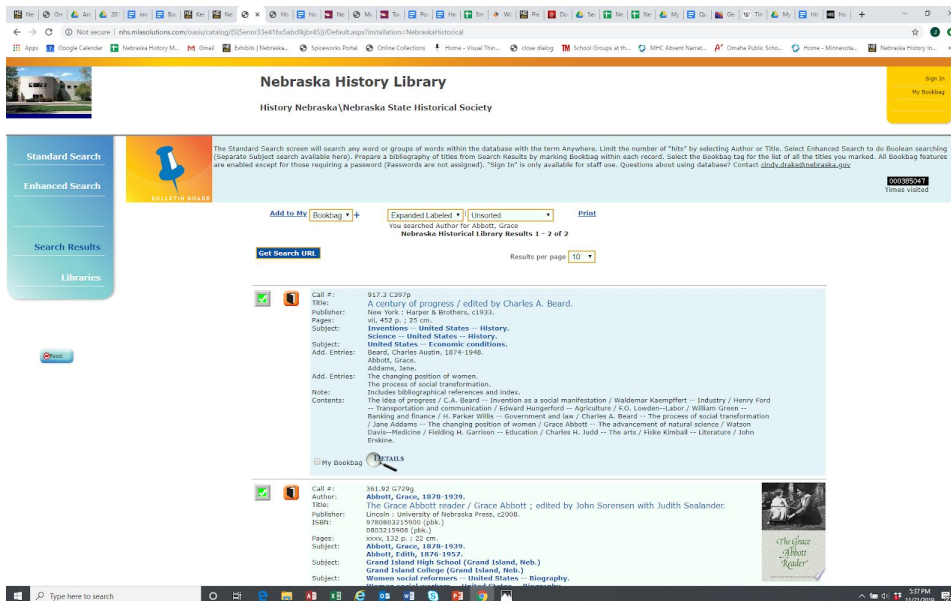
Ne | Gm | Ar | 39 | inv | Bo | Ke | Ne | × | Ho | Ho | Ne | Mc | To | Po | Ha | En | W | Pe | Do | Se | Ne | Ne | My | Qu | Ge | Tin | My | Hi | Ho | +

Not secure | nhs.mlasolutions.com/oasis/catalog/(S(5enor33e41bx5abcl8jb45))/Default.aspx?installation=NebraskaHistorical

Apps | Google Calendar | Nebraska History M... | Gmail | Exhibits | Nebraska... | Spiceworks Portal | Online Collections | Home - Visual Thin... | close dialog | School Groups at th... | MHC Absent Namat... | Omaha Public Scho... | Home - Minnesota... | Nebraska History In...

Nebraska History Library

History Nebraska\Nebraska State Historical Society

Sign In
My Bookbag

Standard Search
Enhanced Search
Search Results
Libraries

BULLETIN BOARD

The Standard Search screen will search any word or groups of words within the database with the term Anywhere. Limit the number of "hits" by selecting Author or Title. Select Enhanced Search to do Boolean searching (Separate Subject search available here). Prepare a bibliography of titles from Search Results by marking Bookbag within each record. Select the Bookbag tag for the list of all the titles you marked. All Bookbag features are enabled except for those requiring a password (Passwords are not assigned). "Sign In" is only available for staff use. Questions about using database? Contact cindy.drake@nebraska.gov

000385047
Times visited

Add to My Bookbag + | Expanded Labeled | Unsorted | Print
You searched Author for Abbott, Grace
Nebraska Historical Library Results 1 - 2 of 2

Get Search URL

Results per page 10

Reset

Call #: 917.3 C397p
Title: A century of progress / edited by Charles A. Beard.
Publisher: New York : Harper & Brothers, c1933.
Pages: vii, 452 p. ; 25 cm.
Subject: Inventions -- United States -- History.
Science -- United States -- History.
Subject: United States -- Economic conditions.
Add. Entries: Beard, Charles Austin, 1874-1948.
Abbott, Grace.
Addams, Jane.
Add. Entries: The changing position of women.
The process of social transformation.
Note: Includes bibliographical references and index.
Contents: The idea of progress / C.A. Beard -- Invention as a social manifestation / Waldemar Kaempffert -- Industry / Henry Ford -- Transportation and communication / Edward Hungerford -- Agriculture / F.O. Lowden--Labor / William Green -- Banking and finance / H. Parker Willis -- Government and law / Charles A. Beard -- The process of social transformation / Jane Addams -- The changing position of women / Grace Abbott -- The advancement of natural science / Watson Davis--Medicine / Fielding H. Garrison -- Education / Charles H. Judd -- The arts / Fiske Kimball -- Literature / John Erskine.

My Bookbag DETAILS

Call #: 361.92 G729g
Author: Abbott, Grace, 1878-1939.
Title: The Grace Abbott reader / Grace Abbott ; edited by John Sorensen with Judith Sealander.
Publisher: Lincoln : University of Nebraska Press, c2008.
ISBN: 9780803215900 (pbk.)
0803215908 (pbk.)
Pages: xxxv, 132 p. ; 22 cm.
Subject: Abbott, Grace, 1878-1939.
Abbott, Edith, 1876-1957.
Subject: Grand Island High School (Grand Island, Neb.)
Grand Island College (Grand Island, Neb.)
Subject: Women social reformers -- United States -- Biography.

The Grace Abbott Reader

Type here to search
5:37 PM